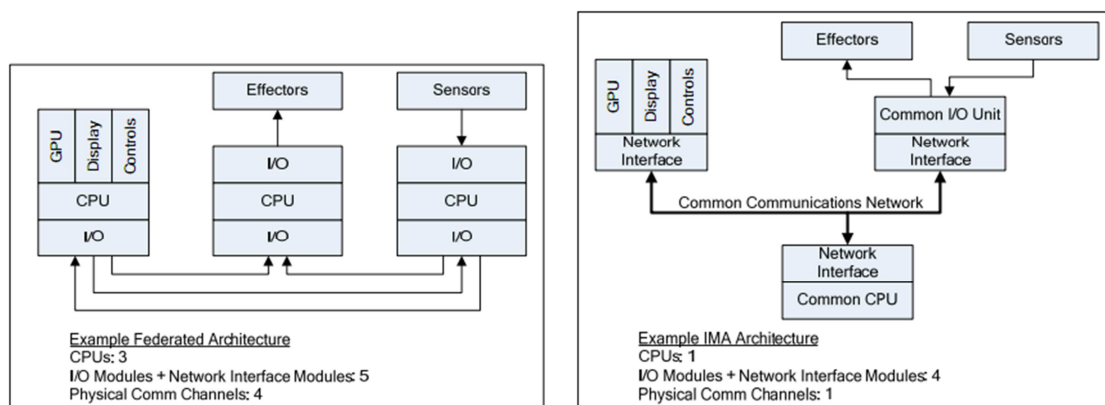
Effectors

Sensors

GPU

Display

Controls

CPU

I/O

I/O

CPU

I/O

I/O

CPU

I/O

Example Federated Architecture
CPUs: 3
I/O Modules + Network Interface Modules: 5
Physical Comm Channels: 4

Effectors

Sensors

GPU

Display

Controls

Network Interface

Common I/O Unit

Network Interface

Common Communications Network

Network Interface

Common CPU

Example IMA Architecture
CPUs: 1
I/O Modules + Network Interface Modules: 4
Physical Comm Channels: 1